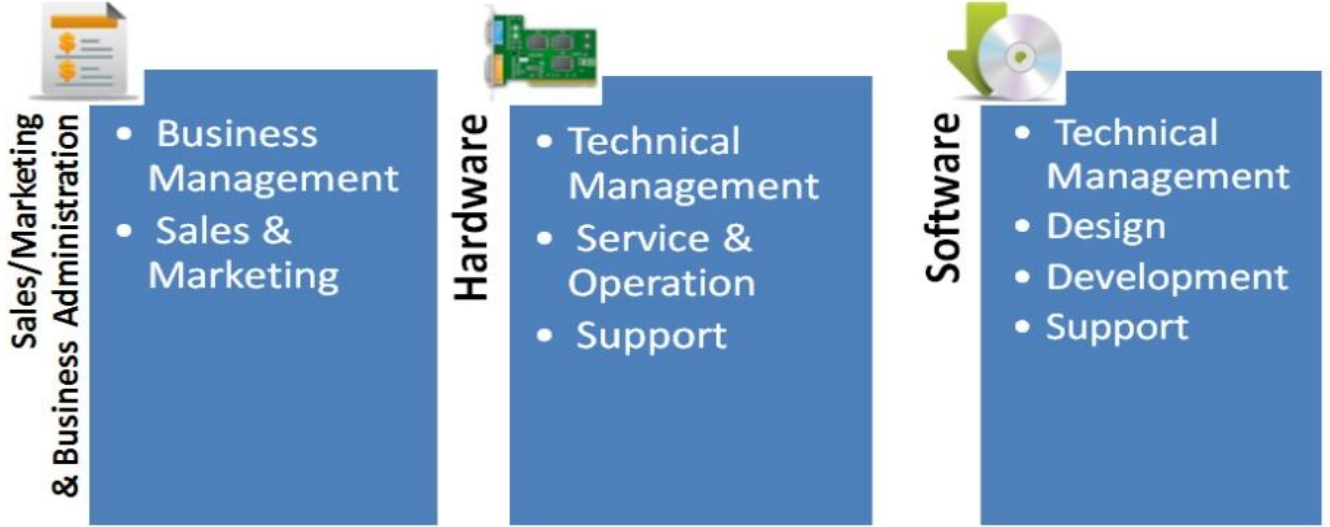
Sales/Marketing & Business Administration

- Business Management
- Sales & Marketing

Hardware

- Technical Management
- Service & Operation
- Support

Software

- Technical Management
- Design
- Development
- Support